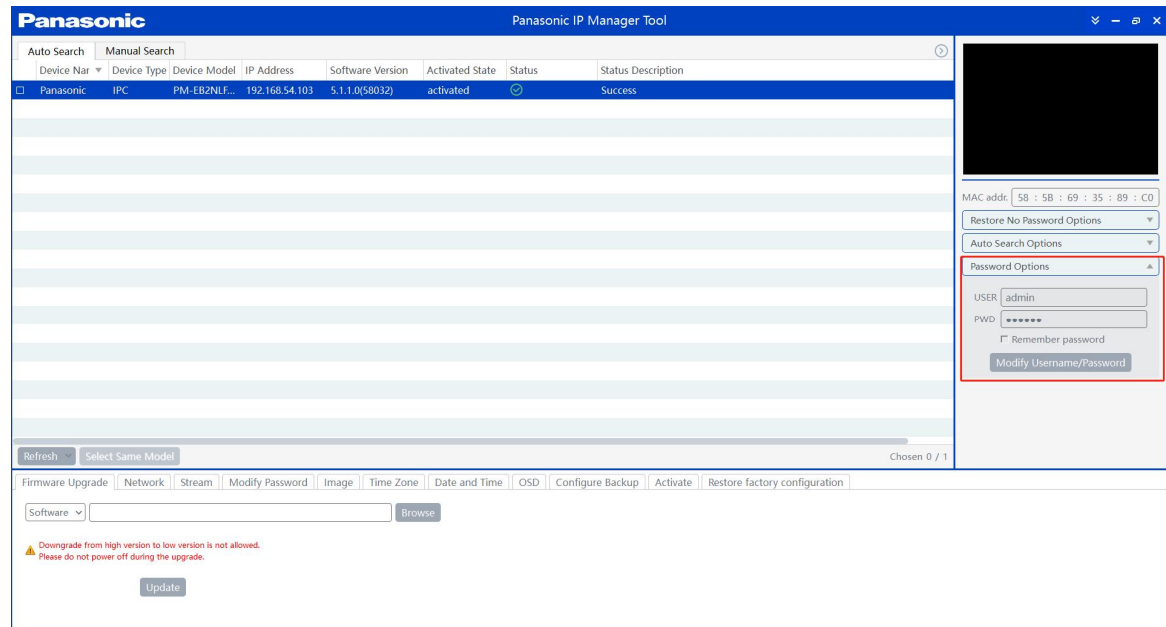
Panasonic

Panasonic IP Manager Tool

Auto Search | Manual Search

| Device Nar | Device Type | Device Model | IP Address | Software Version | Activated State | Status | Status Description |
|---|---|---|---|---|---|---|---|
| Panasonic | IPC | PM-EB2NLF... | 192.168.54.103 | 5.1.1.0(58032) | activated | | Success |

Refresh | Select Same Model

Chosen 0 / 1

MAC addr. 58 : 5B : 69 : 35 : 89 : C0

Restore No Password Options

Auto Search Options

Password Options

USER admin

PWD ••••••

Remember password

Modify Username/Password

Firmware Upgrade | Network | Stream | Modify Password | Image | Time Zone | Date and Time | OSD | Configure Backup | Activate | Restore factory configuration

Software

Browse

Downgrade from high version to low version is not allowed.
Please do not power off during the upgrade.

Update